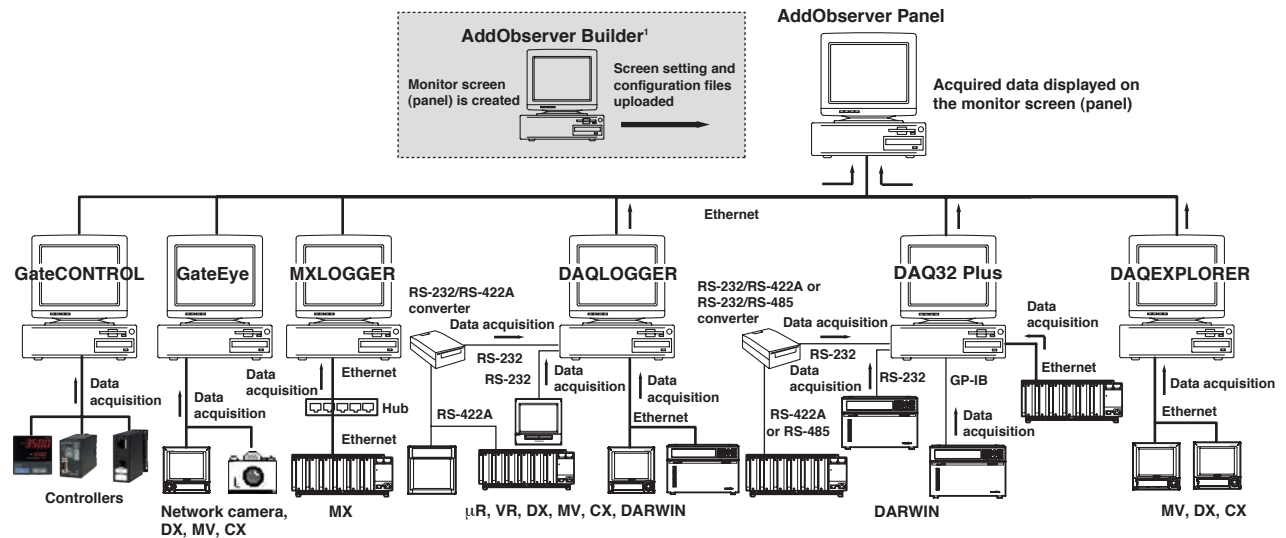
AddObserver Builder¹

Monitor screen (panel) is created

Screen setting and configuration files uploaded

AddObserver Panel

Acquired data displayed on the monitor screen (panel)

Ethernet

GateCONTROL

GateEye

MXLOGGER

DAQLOGGER

DAQ32 Plus

DAQEXPLORER

Data acquisition

Controllers

Data acquisition

Network camera, DX, MV, CX

Data acquisition

Ethernet

Hub

Ethernet

MX

RS-232/RS-422A converter

Data acquisition

RS-232

RS-232

RS-422A

Data acquisition

Data acquisition

Ethernet

μR, VR, DX, MV, CX, DARWIN

RS-232/RS-422A or RS-232/RS-485 converter

Data acquisition

RS-232

Data acquisition

RS-232

RS-422A or RS-485

GP-IB

Data acquisition

DARWIN

Data acquisition

Ethernet

Data acquisition

Ethernet

MV, DX, CX